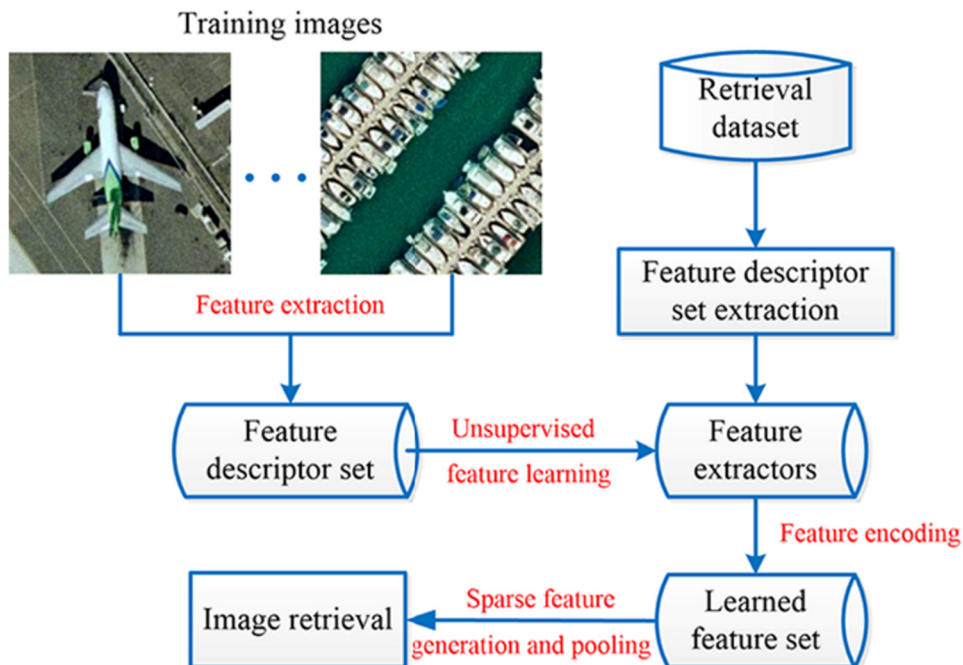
Training images

Retrieval dataset

Feature extraction

Feature descriptor set extraction

Feature descriptor set

Unsupervised feature learning

Feature extractors

Feature encoding

Image retrieval

Sparse feature generation and pooling

Learned feature set